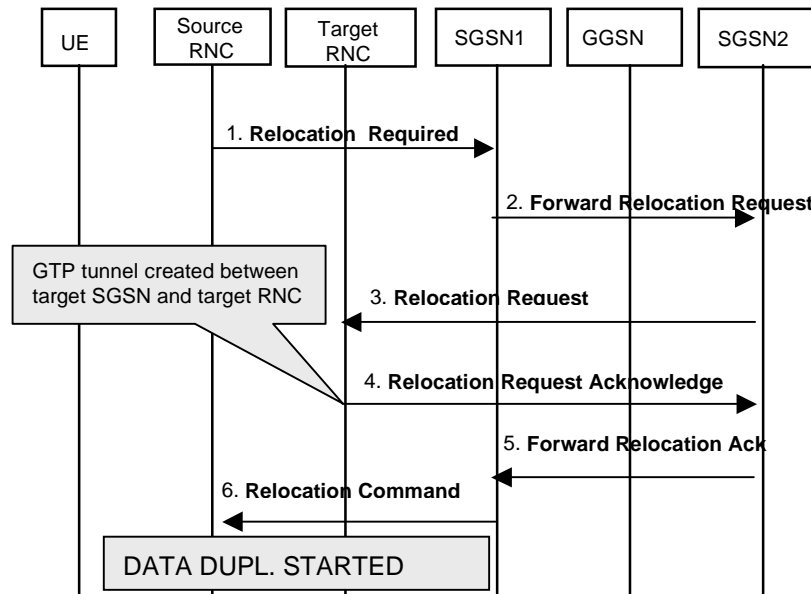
UE

Source RNC

Target RNC

SGSN1

GGSN

SGSN2

1. Relocation Required

2. Forward Relocation Request

GTP tunnel created between target SGSN and target RNC

3. Relocation Request

4. Relocation Request Acknowledge

5. Forward Relocation Ack

6. Relocation Command

DATA DUPL. STARTED